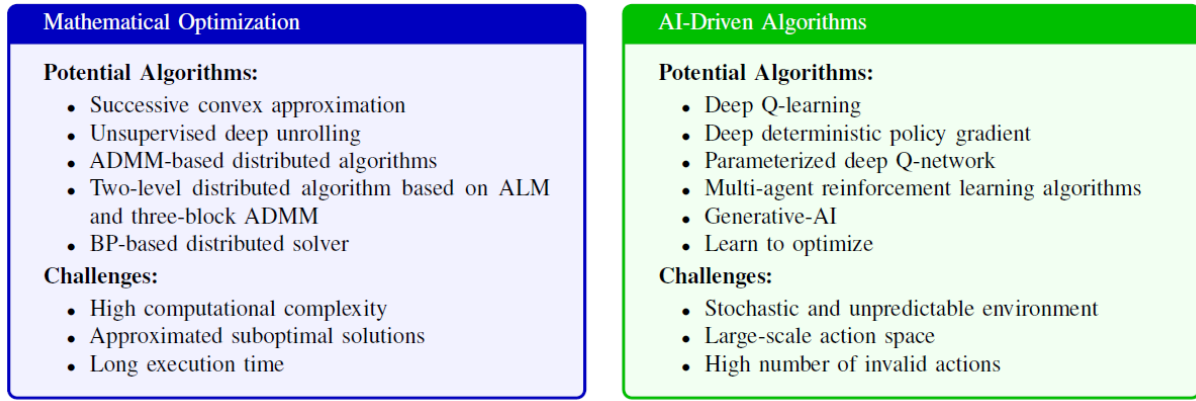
Mathematical Optimization

Potential Algorithms:
- Successive convex approximation
- Unsupervised deep unrolling
- ADMM-based distributed algorithms
- Two-level distributed algorithm based on ALM and three-block ADMM
- BP-based distributed solver

Challenges:
- High computational complexity
- Approximated suboptimal solutions
- Long execution time

AI-Driven Algorithms

Potential Algorithms:
- Deep Q-learning
- Deep deterministic policy gradient
- Parameterized deep Q-network
- Multi-agent reinforcement learning algorithms
- Generative-AI
- Learn to optimize

Challenges:
- Stochastic and unpredictable environment
- Large-scale action space
- High number of invalid actions